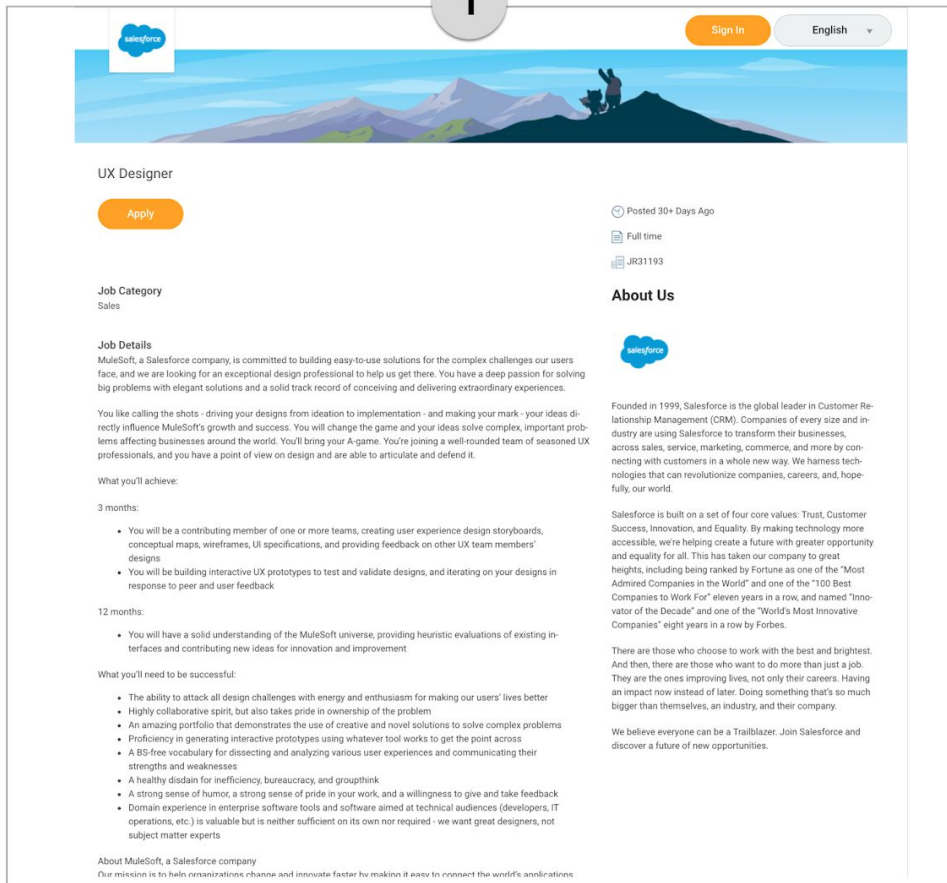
1

salesforce

Sign In

English

UX Designer

Apply

Posted 30+ Days Ago

Full time

JR31193

Job Category
Sales

Job Details
MuleSoft, a Salesforce company, is committed to building easy-to-use solutions for the complex challenges our users face, and we are looking for an exceptional design professional to help us get there. You have a deep passion for solving big problems with elegant solutions and a solid track record of conceiving and delivering extraordinary experiences.

You like calling the shots - driving your designs from ideation to implementation - and making your mark - your ideas directly influence MuleSoft's growth and success. You will change the game and your ideas solve complex, important problems affecting businesses around the world. You'll bring your A-game. You're joining a well-rounded team of seasoned UX professionals, and you have a point of view on design and are able to articulate and defend it.

What you'll achieve:

3 months:

- You will be a contributing member of one or more teams, creating user experience design storyboards, conceptual maps, wireframes, UI specifications, and providing feedback on other UX team members' designs
- You will be building interactive UX prototypes to test and validate designs, and iterating on your designs in response to peer and user feedback

12 months:

- You will have a solid understanding of the MuleSoft universe, providing heuristic evaluations of existing interfaces and contributing new ideas for innovation and improvement

What you'll need to be successful:

- The ability to attack all design challenges with energy and enthusiasm for making our users' lives better
- Highly collaborative spirit, but also takes pride in ownership of the problem
- An amazing portfolio that demonstrates the use of creative and novel solutions to solve complex problems
- Proficiency in generating interactive prototypes using whatever tool works to get the point across
- A BS-free vocabulary for dissecting and analyzing various user experiences and communicating their strengths and weaknesses
- A healthy disdain for inefficiency, bureaucracy, and groupthink
- A strong sense of humor, a strong sense of pride in your work, and a willingness to give and take feedback
- Domain experience in enterprise software tools and software aimed at technical audiences (developers, IT operations, etc.) is valuable but is neither sufficient on its own nor required - we want great designers, not subject matter experts

About MuleSoft, a Salesforce company
Our mission is to help organizations change and innovate faster by making it easy to connect the world's applications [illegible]

About Us

salesforce

Founded in 1999, Salesforce is the global leader in Customer Relationship Management (CRM). Companies of every size and industry are using Salesforce to transform their businesses, across sales, service, marketing, commerce, and more by connecting with customers in a whole new way. We harness technologies that can revolutionize companies, careers, and, hopefully, our world.

Salesforce is built on a set of four core values: Trust, Customer Success, Innovation, and Equality. By making technology more accessible, we're helping create a future with greater opportunity and equality for all. This has taken our company to great heights, including being ranked by Fortune as one of the "Most Admired Companies in the World" and one of the "100 Best Companies to Work For" eleven years in a row, and named "Innovator of the Decade" and one of the "World's Most Innovative Companies" eight years in a row by Forbes.

There are those who choose to work with the best and brightest. And then, there are those who want to do more than just a job. They are the ones improving lives, not only their careers. Having an impact now instead of later. Doing something that's so much bigger than themselves, an industry, and their company.

We believe everyone can be a Trailblazer. Join Salesforce and discover a future of new opportunities.